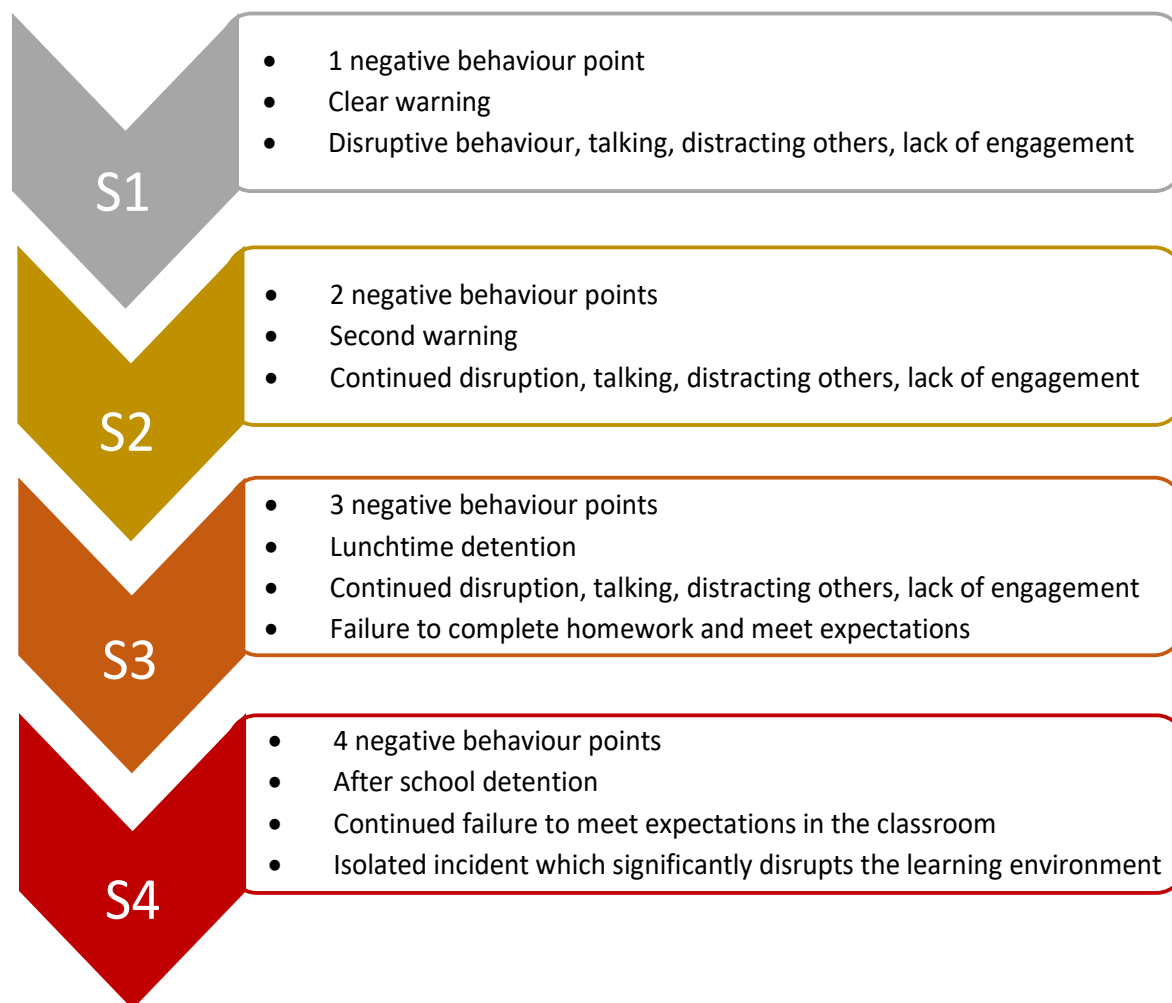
S1

- 1 negative behaviour point
- Clear warning
- Disruptive behaviour, talking, distracting others, lack of engagement

S2

- 2 negative behaviour points
- Second warning
- Continued disruption, talking, distracting others, lack of engagement

S3

- 3 negative behaviour points
- Lunchtime detention
- Continued disruption, talking, distracting others, lack of engagement
- Failure to complete homework and meet expectations

S4

- 4 negative behaviour points
- After school detention
- Continued failure to meet expectations in the classroom
- Isolated incident which significantly disrupts the learning environment